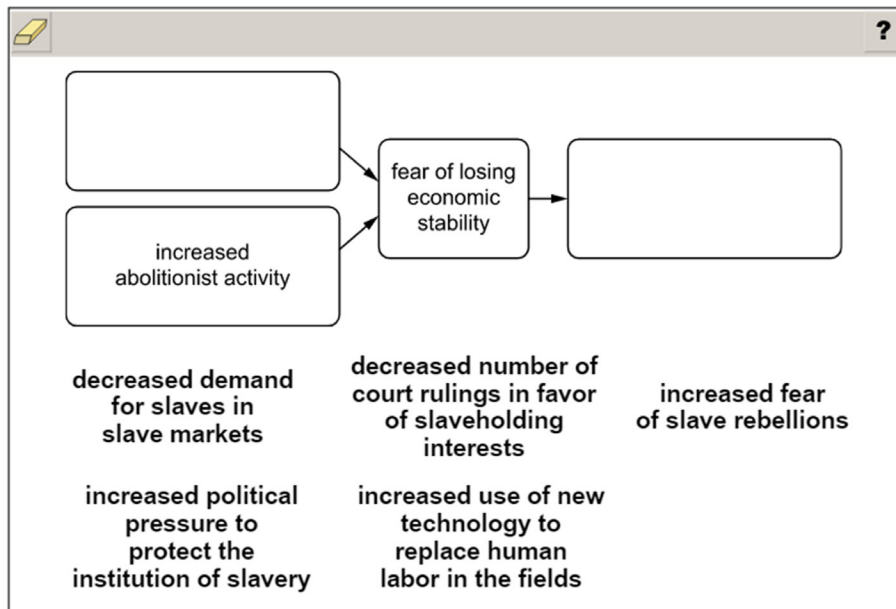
?

fear of losing economic stability

increased abolitionist activity

decreased demand for slaves in slave markets

decreased number of court rulings in favor of slaveholding interests

increased fear of slave rebellions

increased political pressure to protect the institution of slavery

increased use of new technology to replace human labor in the fields